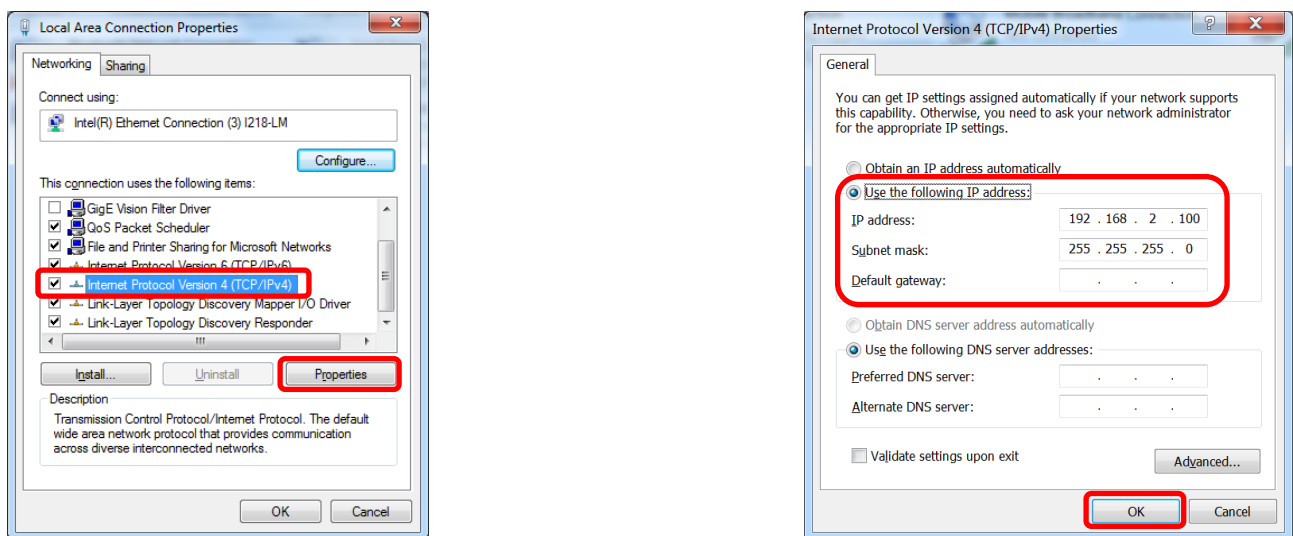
Local Area Connection Properties

Networking Sharing

Connect using:

Intel(R) Ethernet Connection (3) I218-LM

Configure...

This connection uses the following items:

GigE Vision Filter Driver
QoS Packet Scheduler
File and Printer Sharing for Microsoft Networks
Internet Protocol Version 6 (TCP/IPv6)
Internet Protocol Version 4 (TCP/IPv4)
Link-Layer Topology Discovery Mapper I/O Driver
Link-Layer Topology Discovery Responder

Install... Uninstall Properties

Description
Transmission Control Protocol/Internet Protocol. The default wide area network protocol that provides communication across diverse interconnected networks.

OK Cancel

Internet Protocol Version 4 (TCP/IPv4) Properties

General

You can get IP settings assigned automatically if your network supports this capability. Otherwise, you need to ask your network administrator for the appropriate IP settings.

Obtain an IP address automatically
Use the following IP address:
IP address: 192 . 168 . 2 . 100
Subnet mask: 255 . 255 . 255 . 0
Default gateway: . . .

Obtain DNS server address automatically
Use the following DNS server addresses:
Preferred DNS server: . . .
Alternate DNS server: . . .

Validate settings upon exit

Advanced...

OK Cancel